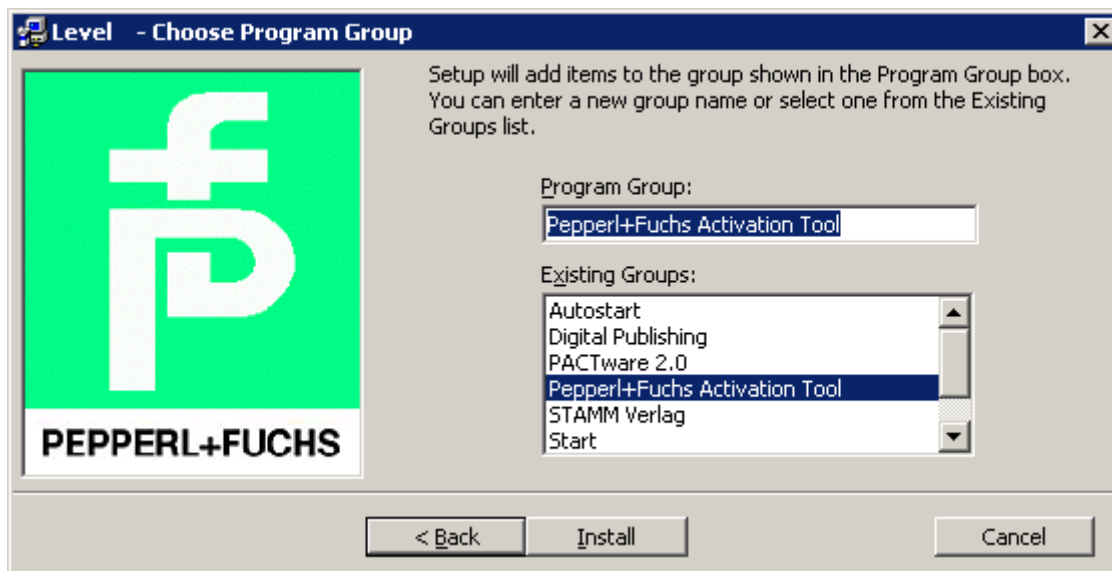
Level - Choose Program Group

PEPPERL+FUCHS

Setup will add items to the group shown in the Program Group box. You can enter a new group name or select one from the Existing Groups list.

Program Group:

Pepperl+Fuchs Activation Tool

Existing Groups:

Autostart
Digital Publishing
PACTware 2.0
Pepperl+Fuchs Activation Tool
STAMM Verlag
Start

< Back | Install | Cancel